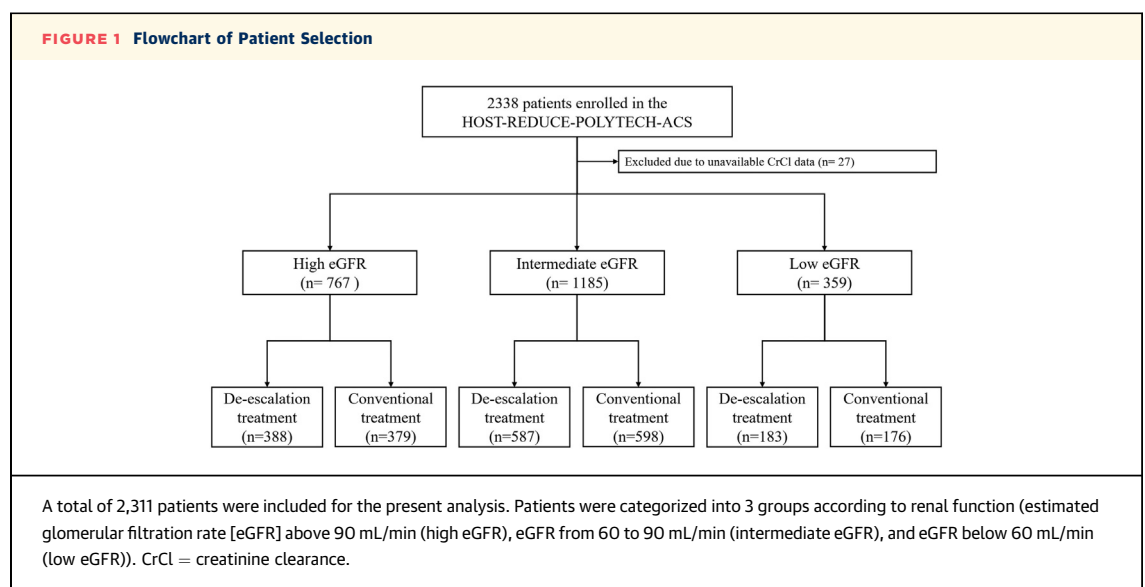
FIGURE 1 Flowchart of Patient Selection

2338 patients enrolled in the HOST-REDUCE-POLYTECH-ACS

Excluded due to unavailable CrCl data (n= 27)

High eGFR (n= 767 )

Intermediate eGFR (n= 1185)

Low eGFR (n= 359)

De-escalation treatment (n=388)

Conventional treatment (n=379)

De-escalation treatment (n=587)

Conventional treatment (n=598)

De-escalation treatment (n=183)

Conventional treatment (n=176)

A total of 2,311 patients were included for the present analysis. Patients were categorized into 3 groups according to renal function (estimated glomerular filtration rate [eGFR] above 90 mL/min (high eGFR), eGFR from 60 to 90 mL/min (intermediate eGFR), and eGFR below 60 mL/min (low eGFR)). CrCl = creatinine clearance.